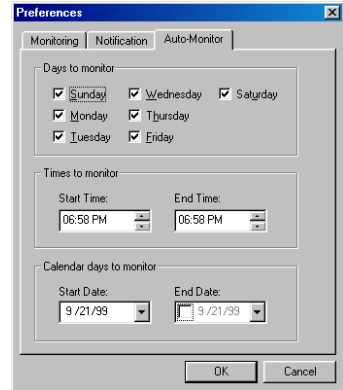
Preferences

Monitoring | Notification | Auto-Monitor

Days to monitor

Sunday
Monday
Tuesday
Wednesday
Thursday
Friday
Saturday

Times to monitor

Start Time:
06:58 PM
End Time:
06:58 PM

Calendar days to monitor

Start Date:
9 /21/99
End Date:
9 /21/99

OK
Cancel